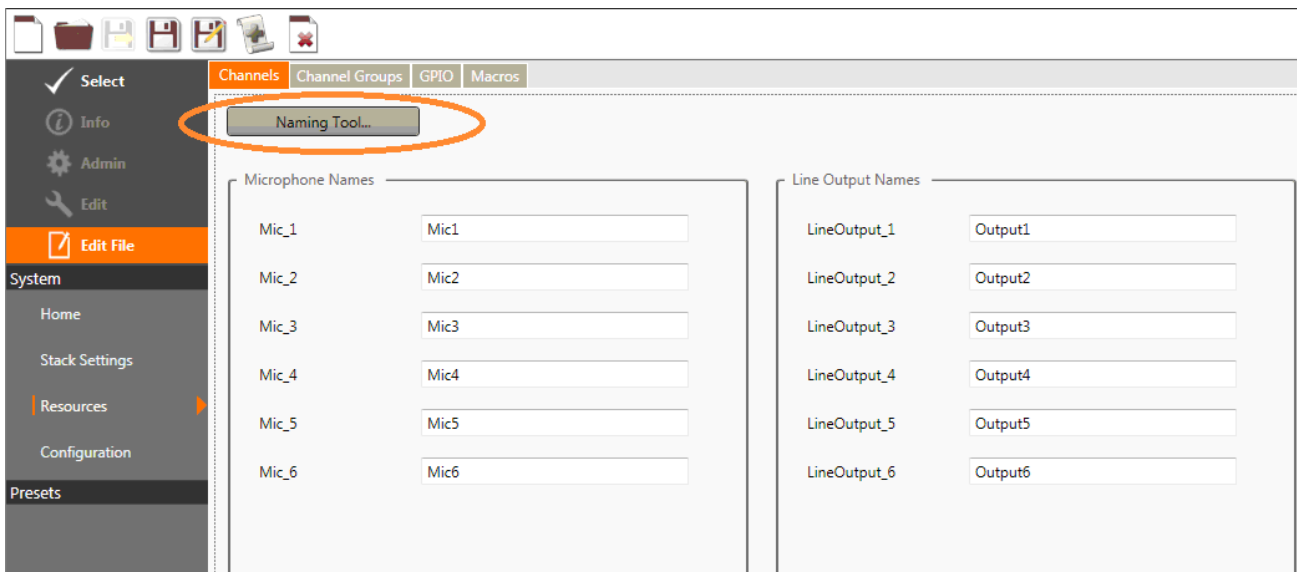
Select
Info
Admin
Edit
Edit File
System
Home
Stack Settings
Resources
Configuration
Presets

Channels | Channel Groups | GPIO | Macros

Naming Tool...

Microphone Names

| | |
|---|---|
| Mic_1 | Mic1 |
| Mic_2 | Mic2 |
| Mic_3 | Mic3 |
| Mic_4 | Mic4 |
| Mic_5 | Mic5 |
| Mic_6 | Mic6 |

Line Output Names

| | |
|---|---|
| LineOutput_1 | Output1 |
| LineOutput_2 | Output2 |
| LineOutput_3 | Output3 |
| LineOutput_4 | Output4 |
| LineOutput_5 | Output5 |
| LineOutput_6 | Output6 |